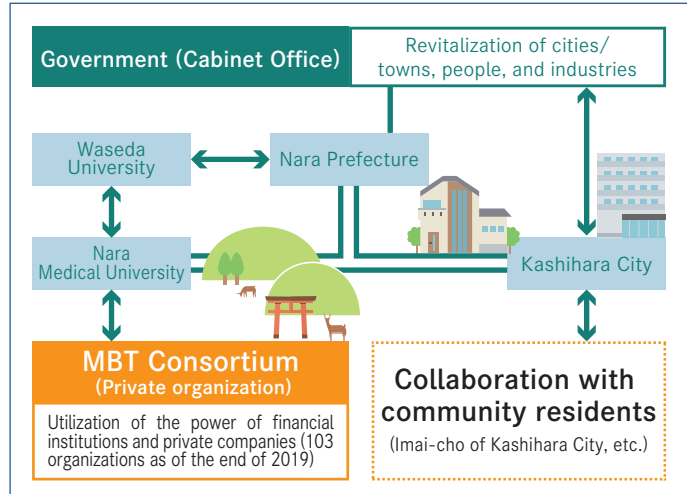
Government (Cabinet Office)

Revitalization of cities/ towns, people, and industries

Waseda University

Nara Prefecture

Nara Medical University

Kashihara City

MBT Consortium
(Private organization)

Utilization of the power of financial institutions and private companies (103 organizations as of the end of 2019)

Collaboration with community residents
(Imai-cho of Kashihara City, etc.)